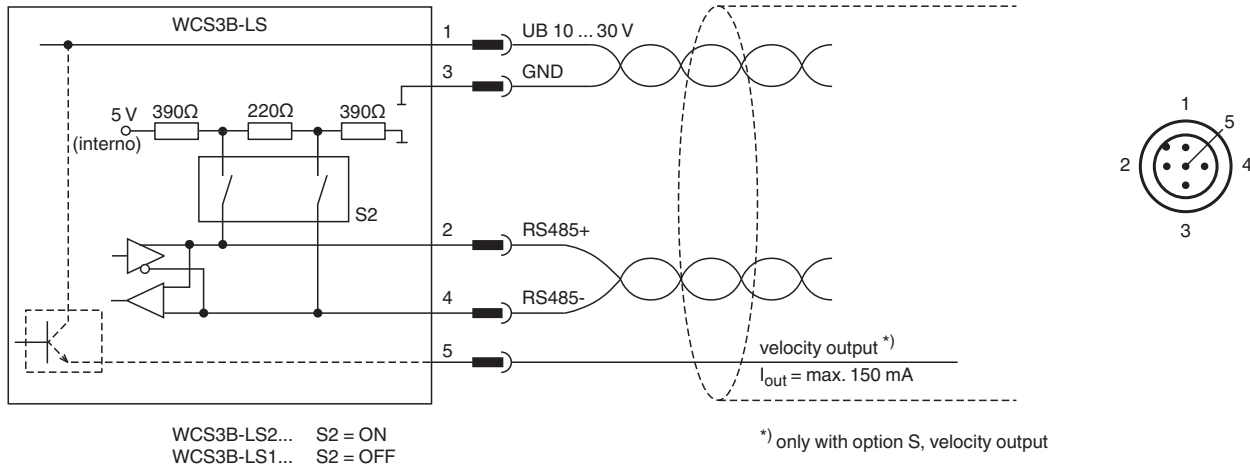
WCS3B-LS

5 V
(interno)

390Ω

220Ω

390Ω

S2

1

UB 10 ... 30 V

3

GND

2

RS485+

4

RS485-

5

velocity output $^{*)}$

$I_{out}$ = max. 150 mA

1
5
2
4
3

WCS3B-LS2... S2 = ON
WCS3B-LS1... S2 = OFF

$^{*)}$ only with option S, velocity output